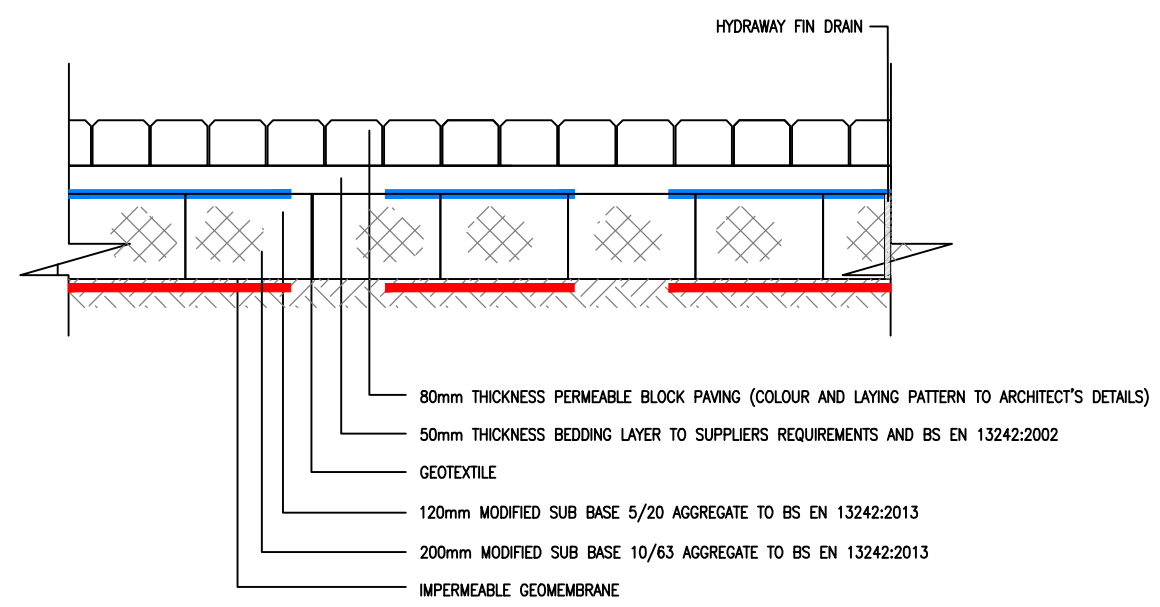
HYDRAWAY FIN DRAIN

80mm THICKNESS PERMEABLE BLOCK PAVING (COLOUR AND LAYING PATTERN TO ARCHITECT'S DETAILS)

50mm THICKNESS BEDDING LAYER TO SUPPLIERS REQUIREMENTS AND BS EN 13242:2002

GEOTEXTILE

120mm MODIFIED SUB BASE 5/20 AGGREGATE TO BS EN 13242:2013

200mm MODIFIED SUB BASE 10/63 AGGREGATE TO BS EN 13242:2013

IMPERMEABLE GEOMEMBRANE